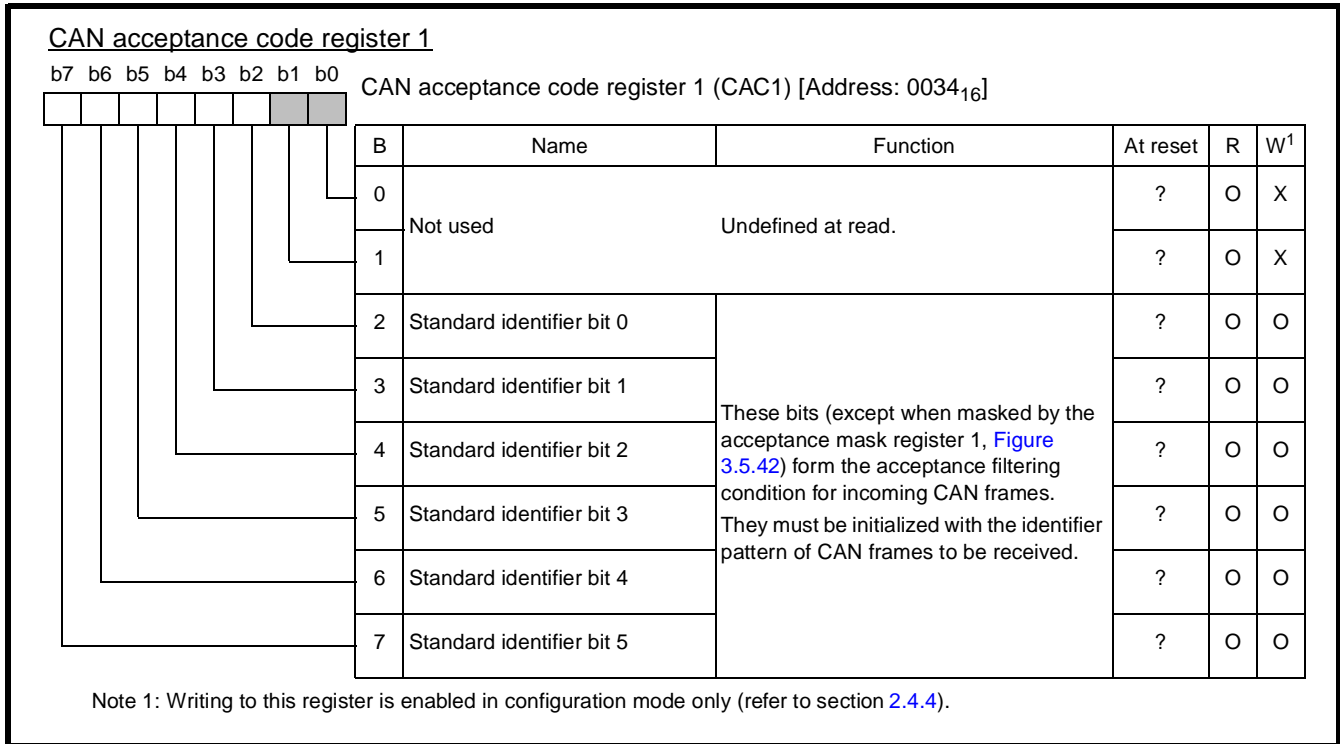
CAN acceptance code register 1

b7 b6 b5 b4 b3 b2 b1 b0

CAN acceptance code register 1 (CAC1) [Address: $0034_{16}$]

| B | Name | Function | At reset | R | W$^1$ |
|---|---|---|---|---|---|
| 0 | Not used | Undefined at read. | ? | O | X |
| 1 | | | ? | O | X |
| 2 | Standard identifier bit 0 | These bits (except when masked by the acceptance mask register 1, Figure 3.5.42) form the acceptance filtering condition for incoming CAN frames. They must be initialized with the identifier pattern of CAN frames to be received. | ? | O | O |
| 3 | Standard identifier bit 1 | | ? | O | O |
| 4 | Standard identifier bit 2 | | ? | O | O |
| 5 | Standard identifier bit 3 | | ? | O | O |
| 6 | Standard identifier bit 4 | | ? | O | O |
| 7 | Standard identifier bit 5 | | ? | O | O |

Note 1: Writing to this register is enabled in configuration mode only (refer to section 2.4.4).